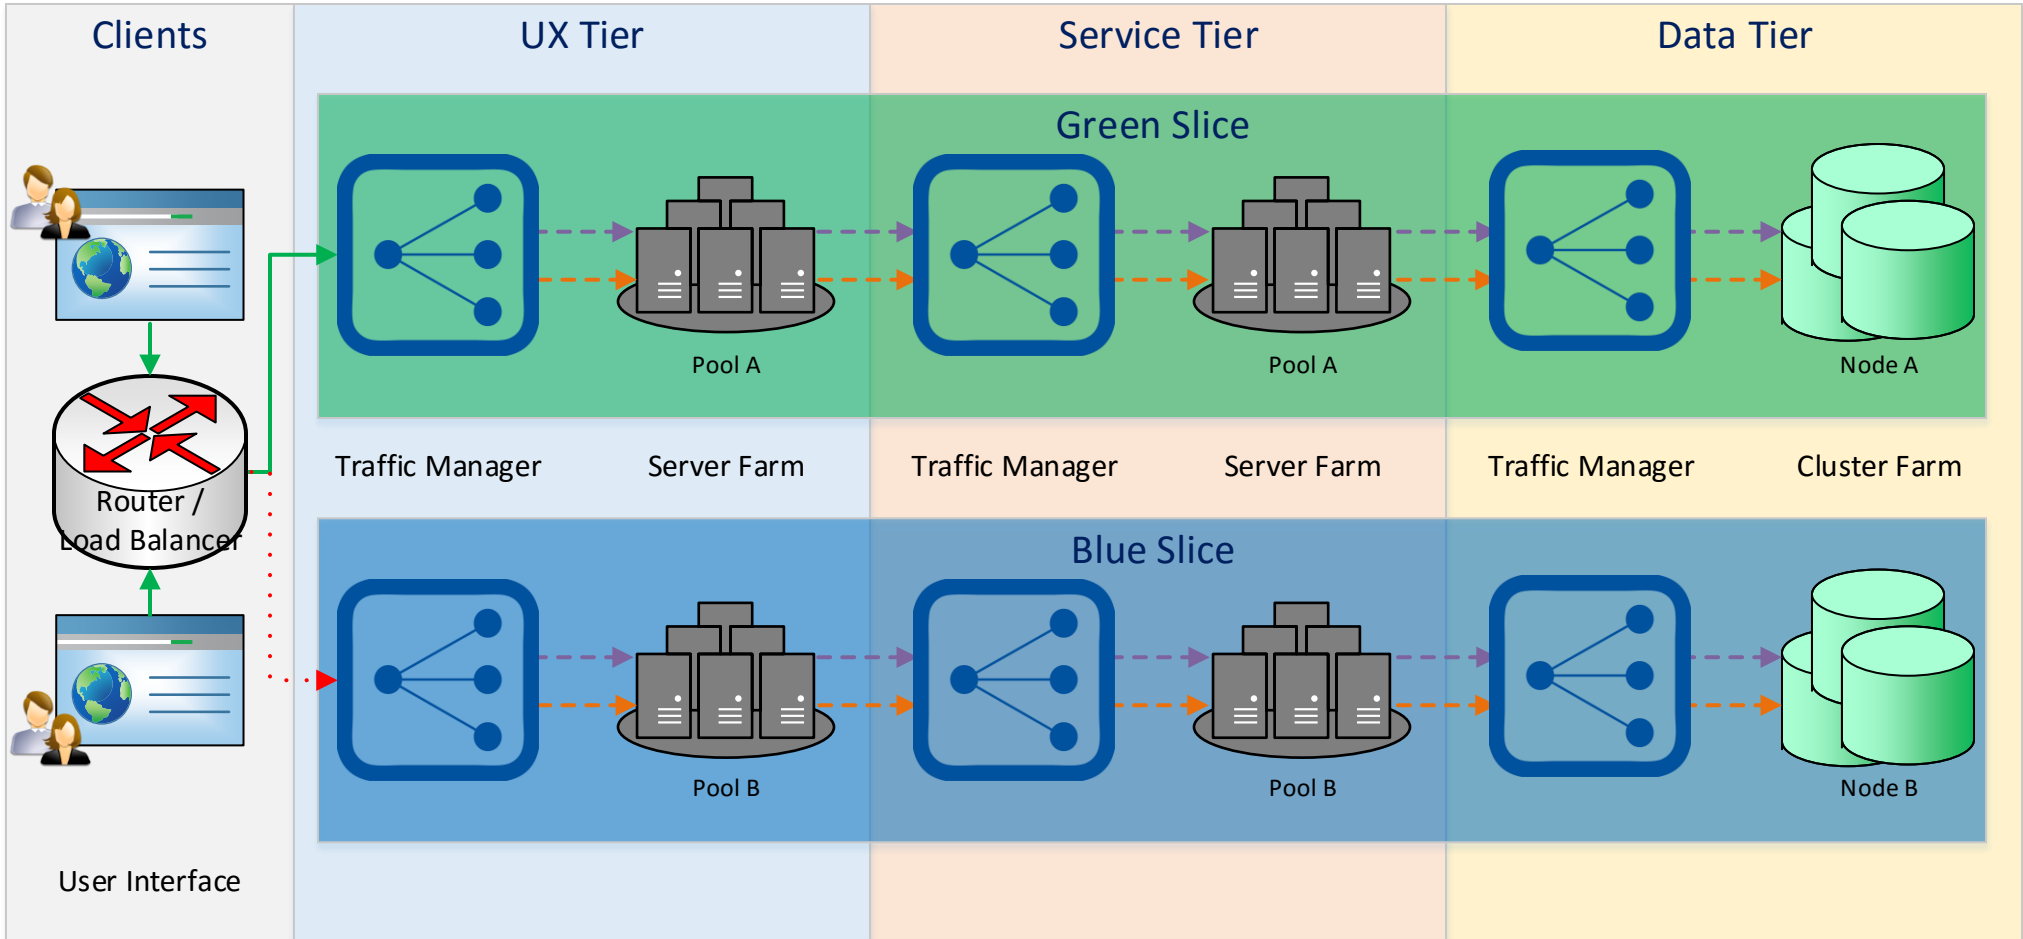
Clients

UX Tier

Service Tier

Data Tier

Green Slice

Pool A

Pool A

Node A

Router / Load Balancer

Traffic Manager

Server Farm

Traffic Manager

Server Farm

Traffic Manager

Cluster Farm

Blue Slice

Pool B

Pool B

Node B

User Interface